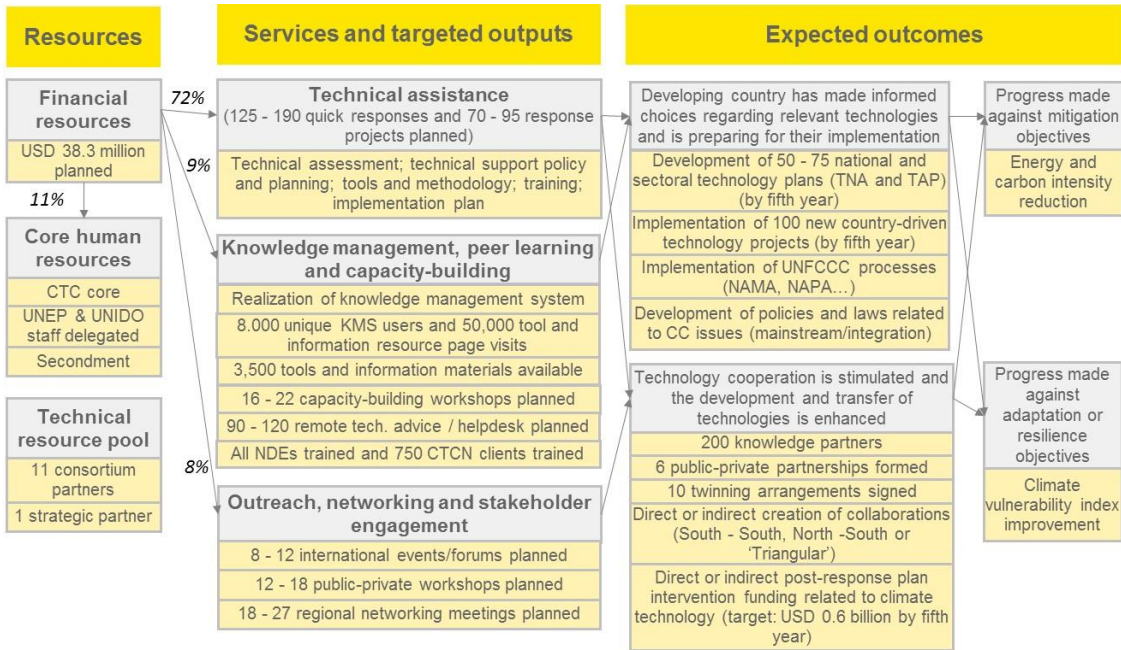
Resources

Services and targeted outputs

Expected outcomes

Financial resources

USD 38.3 million planned

72%

9%

11%

8%

Core human resources

CTC core

UNEP & UNIDO staff delegated

Secondment

Technical resource pool

11 consortium partners

1 strategic partner

Technical assistance
(125 - 190 quick responses and 70 - 95 response projects planned)

Technical assessment; technical support policy and planning; tools and methodology; training; implementation plan

Knowledge management, peer learning and capacity-building

Realization of knowledge management system

8.000 unique KMS users and 50,000 tool and information resource page visits

3,500 tools and information materials available

16 - 22 capacity-building workshops planned

90 - 120 remote tech. advice / helpdesk planned

All NDEs trained and 750 CTCN clients trained

Outreach, networking and stakeholder engagement

8 - 12 international events/forums planned

12 - 18 public-private workshops planned

18 - 27 regional networking meetings planned

Developing country has made informed choices regarding relevant technologies and is preparing for their implementation

Development of 50 - 75 national and sectoral technology plans (TNA and TAP) (by fifth year)

Implementation of 100 new country-driven technology projects (by fifth year)

Implementation of UNFCCC processes (NAMA, NAPA…)

Development of policies and laws related to CC issues (mainstream/integration)

Technology cooperation is stimulated and the development and transfer of technologies is enhanced

200 knowledge partners

6 public-private partnerships formed

10 twinning arrangements signed

Direct or indirect creation of collaborations (South - South, North -South or 'Triangular')

Direct or indirect post-response plan intervention funding related to climate technology (target: USD 0.6 billion by fifth year)

Progress made against mitigation objectives

Energy and carbon intensity reduction

Progress made against adaptation or resilience objectives

Climate vulnerability index improvement